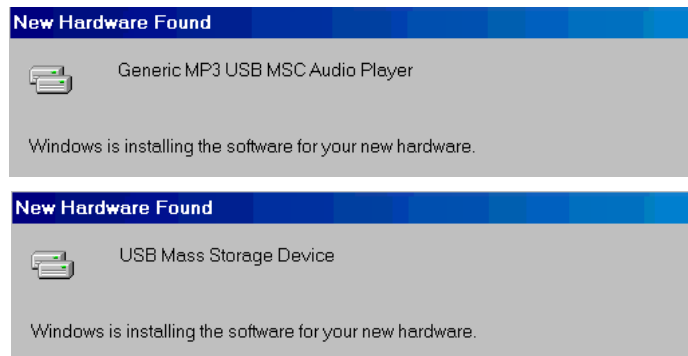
New Hardware Found

Generic MP3 USB MSC Audio Player

Windows is installing the software for your new hardware.

New Hardware Found

USB Mass Storage Device

Windows is installing the software for your new hardware.